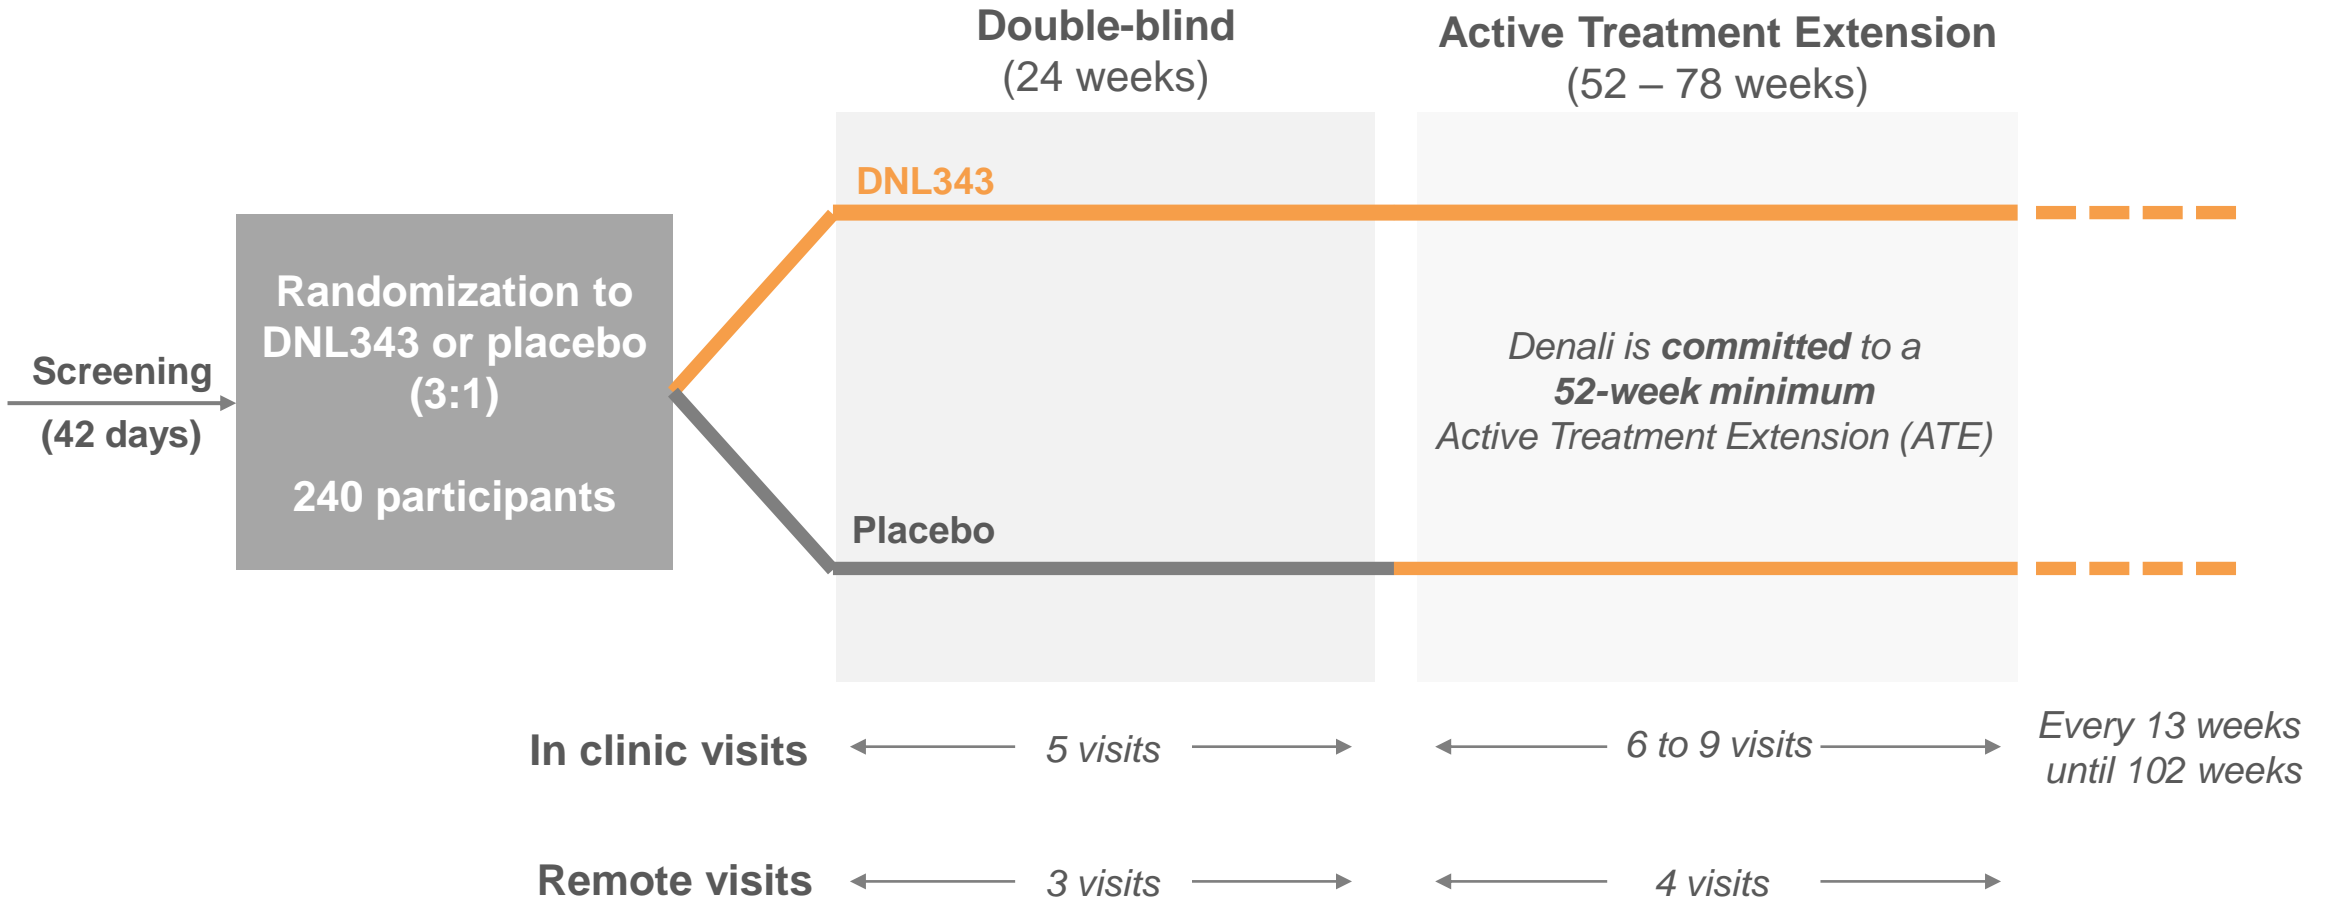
Double-blind
(24 weeks)

Active Treatment Extension
(52 – 78 weeks)

DNL343

Screening
(42 days)

Randomization to DNL343 or placebo (3:1)

240 participants

Denali is **committed** to a
**52-week minimum**
Active Treatment Extension (ATE)

Placebo

In clinic visits

5 visits

6 to 9 visits

Every 13 weeks until 102 weeks

Remote visits

3 visits

4 visits